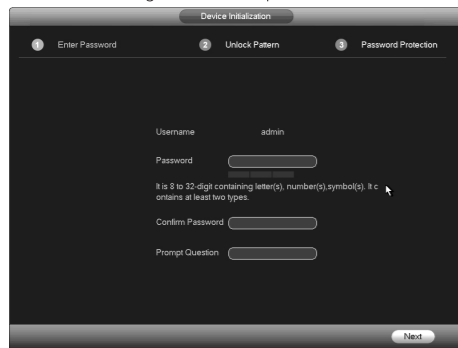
Device Initialization

1 Enter Password

2 Unlock Pattern

3 Password Protection

Username admin

Password

It is 8 to 32-digit containing letter(s), number(s),symbol(s). It contains at least two types.

Confirm Password

Prompt Question

Next